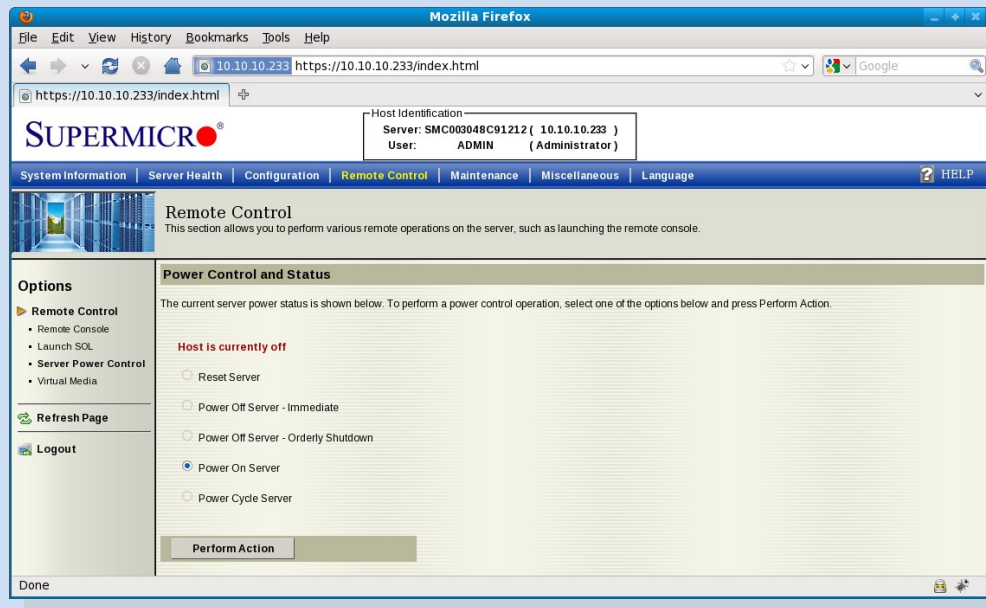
Mozilla Firefox

File Edit View History Bookmarks Tools Help

10.10.10.233 https://10.10.10.233/index.html

Google

https://10.10.10.233/index.html

SUPERMICRO®

Host Identification
Server: SMC003048C91212 ( 10.10.10.233 )
User: ADMIN (Administrator)

System Information | Server Health | Configuration | Remote Control | Maintenance | Miscellaneous | Language

HELP

Remote Control
This section allows you to perform various remote operations on the server, such as launching the remote console.

Options

Remote Control
• Remote Console
• Launch SOL
• Server Power Control
• Virtual Media

Refresh Page

Logout

Power Control and Status

The current server power status is shown below. To perform a power control operation, select one of the options below and press Perform Action.

Host is currently off

Reset Server

Power Off Server - Immediate

Power Off Server - Orderly Shutdown

Power On Server

Power Cycle Server

Perform Action

Done